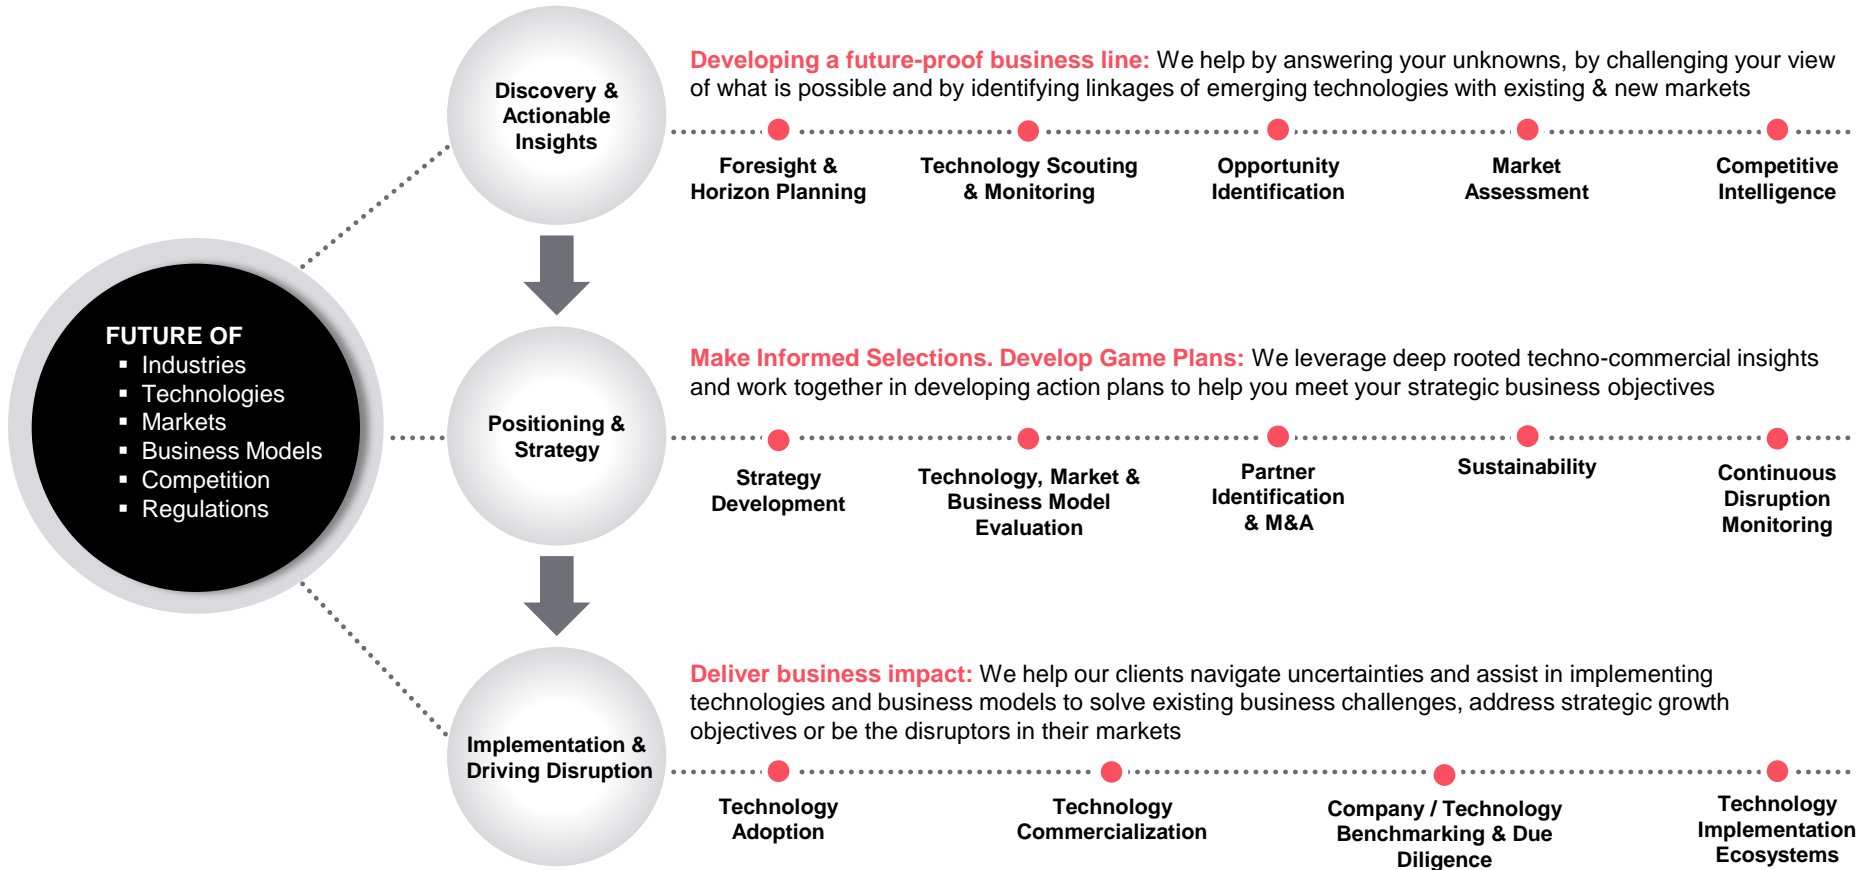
FUTURE OF
▪ Industries
▪ Technologies
▪ Markets
▪ Business Models
▪ Competition
▪ Regulations

Discovery & Actionable Insights

Developing a future-proof business line: We help by answering your unknowns, by challenging your view of what is possible and by identifying linkages of emerging technologies with existing & new markets

Foresight & Horizon Planning

Technology Scouting & Monitoring

Opportunity Identification

Market Assessment

Competitive Intelligence

Positioning & Strategy

Make Informed Selections. Develop Game Plans: We leverage deep rooted techno-commercial insights and work together in developing action plans to help you meet your strategic business objectives

Strategy Development

Technology, Market & Business Model Evaluation

Partner Identification & M&A

Sustainability

Continuous Disruption Monitoring

Implementation & Driving Disruption

Deliver business impact: We help our clients navigate uncertainties and assist in implementing technologies and business models to solve existing business challenges, address strategic growth objectives or be the disruptors in their markets

Technology Adoption

Technology Commercialization

Company / Technology Benchmarking & Due Diligence

Technology Implementation Ecosystems